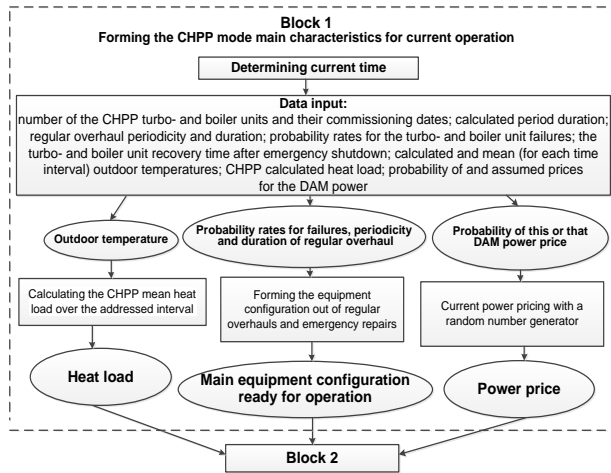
Block 1
Forming the CHPP mode main characteristics for current operation

Determining current time

Data input:
number of the CHPP turbo- and boiler units and their commissioning dates; calculated period duration; regular overhaul periodicity and duration; probability rates for the turbo- and boiler unit failures; the turbo- and boiler unit recovery time after emergency shutdown; calculated and mean (for each time interval) outdoor temperatures; CHPP calculated heat load; probability of and assumed prices for the DAM power

Outdoor temperature

Probability rates for failures, periodicity and duration of regular overhaul

Probability of this or that DAM power price

Calculating the CHPP mean heat load over the addressed interval

Forming the equipment configuration out of regular overhauls and emergency repairs

Current power pricing with a random number generator

Heat load

Main equipment configuration ready for operation

Power price

Block 2